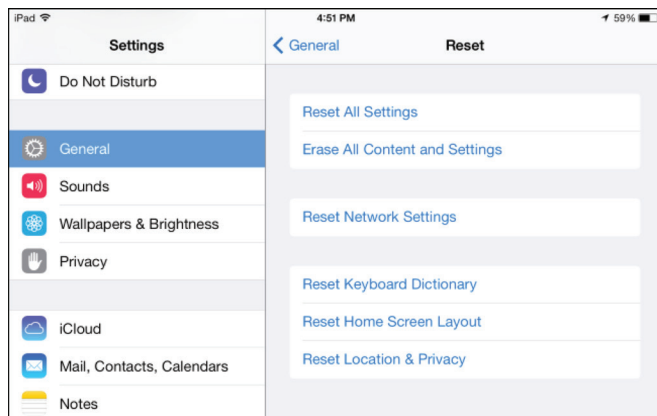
iPad
4:51 PM
59%

Settings

Do Not Disturb

General

Sounds

Wallpapers & Brightness

Privacy

iCloud

Mail, Contacts, Calendars

Notes

General
Reset

Reset All Settings

Erase All Content and Settings

Reset Network Settings

Reset Keyboard Dictionary

Reset Home Screen Layout

Reset Location & Privacy